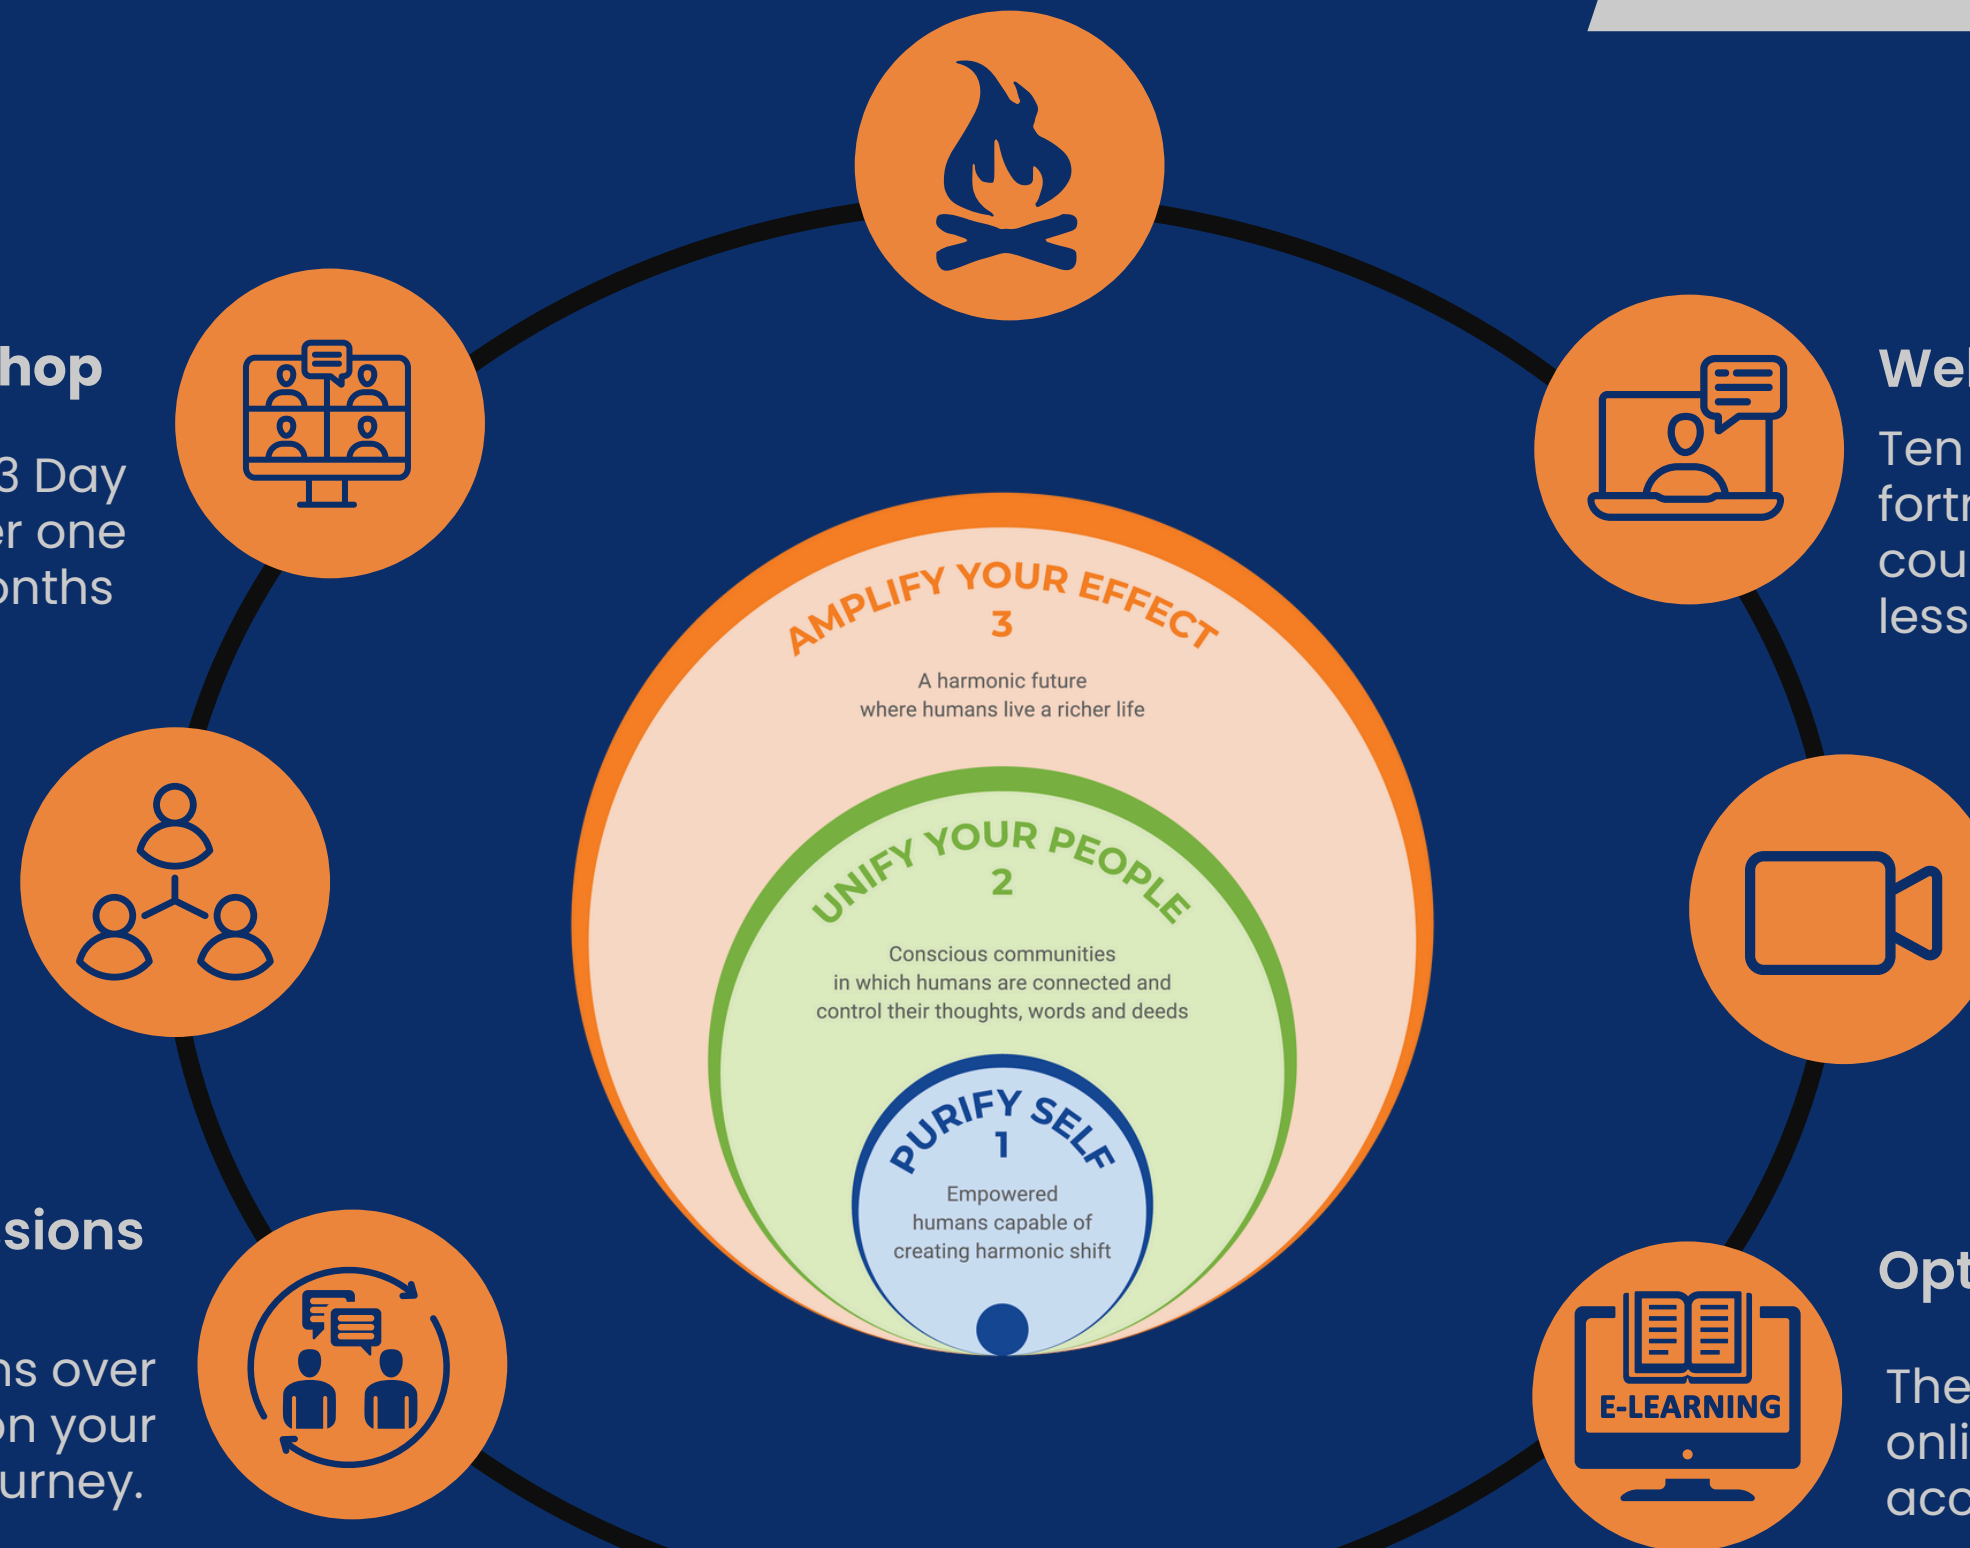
hop

3 Day
er one
onths

sions

ns over
on your
urney.

AMPLIFY YOUR EFFECT
3
A harmonic future
where humans live a richer life

UNIFY YOUR PEOPLE
2
Conscious communities
in which humans are connected and
control their thoughts, words and deeds

PURIFY SELF
1
Empowered
humans capable of
creating harmonic shift

We

Ten
fortr
cou
less

Opt

The
onli
acc

E-LEARNING